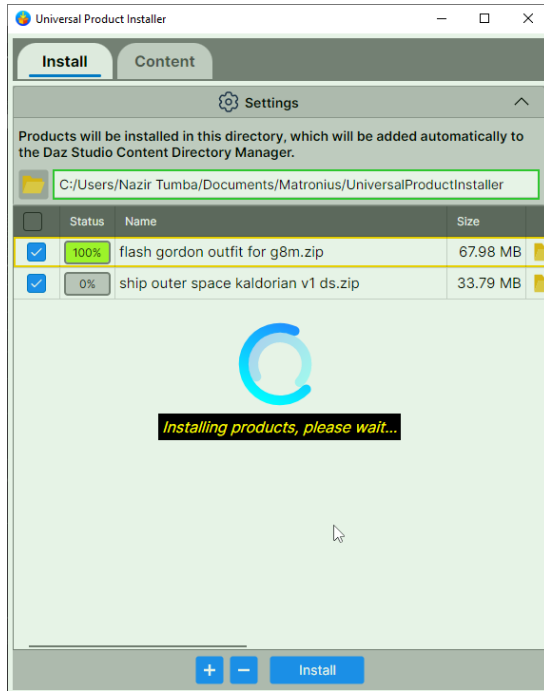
Universal Product Installer

Install | Content

Settings

Products will be installed in this directory, which will be added automatically to the Daz Studio Content Directory Manager.

C:/Users/Nazir Tumba/Documents/Matronius/UniversalProductInstaller

| | Status | Name | Size |
|---|---|---|---|
| ☑ | 100% | flash gordon outfit for g8m.zip | 67.98 MB |
| ☑ | 0% | ship outer space kaldorian v1 ds.zip | 33.79 MB |

Installing products, please wait...

+ − Install